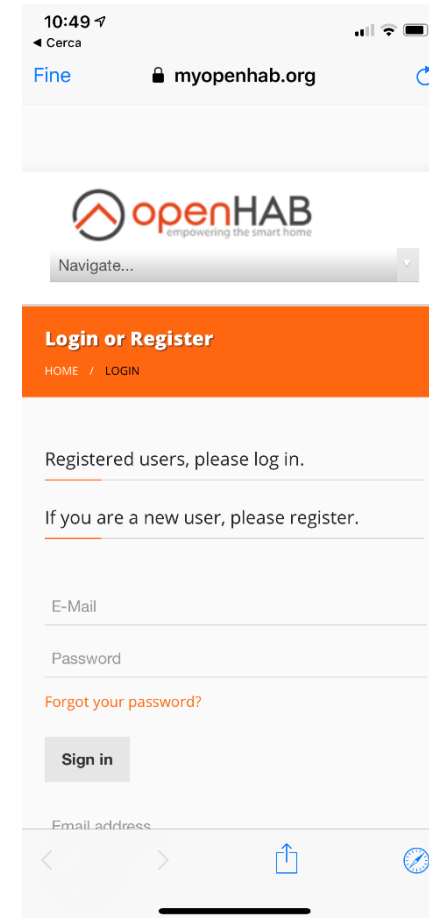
10:49
◂ Cerca
Fine myopenhab.org

openHAB
empowering the smart home
Navigate...

Login or Register
HOME / LOGIN

Registered users, please log in.

If you are a new user, please register.

E-Mail
Password
Forgot your password?
Sign in
Email address